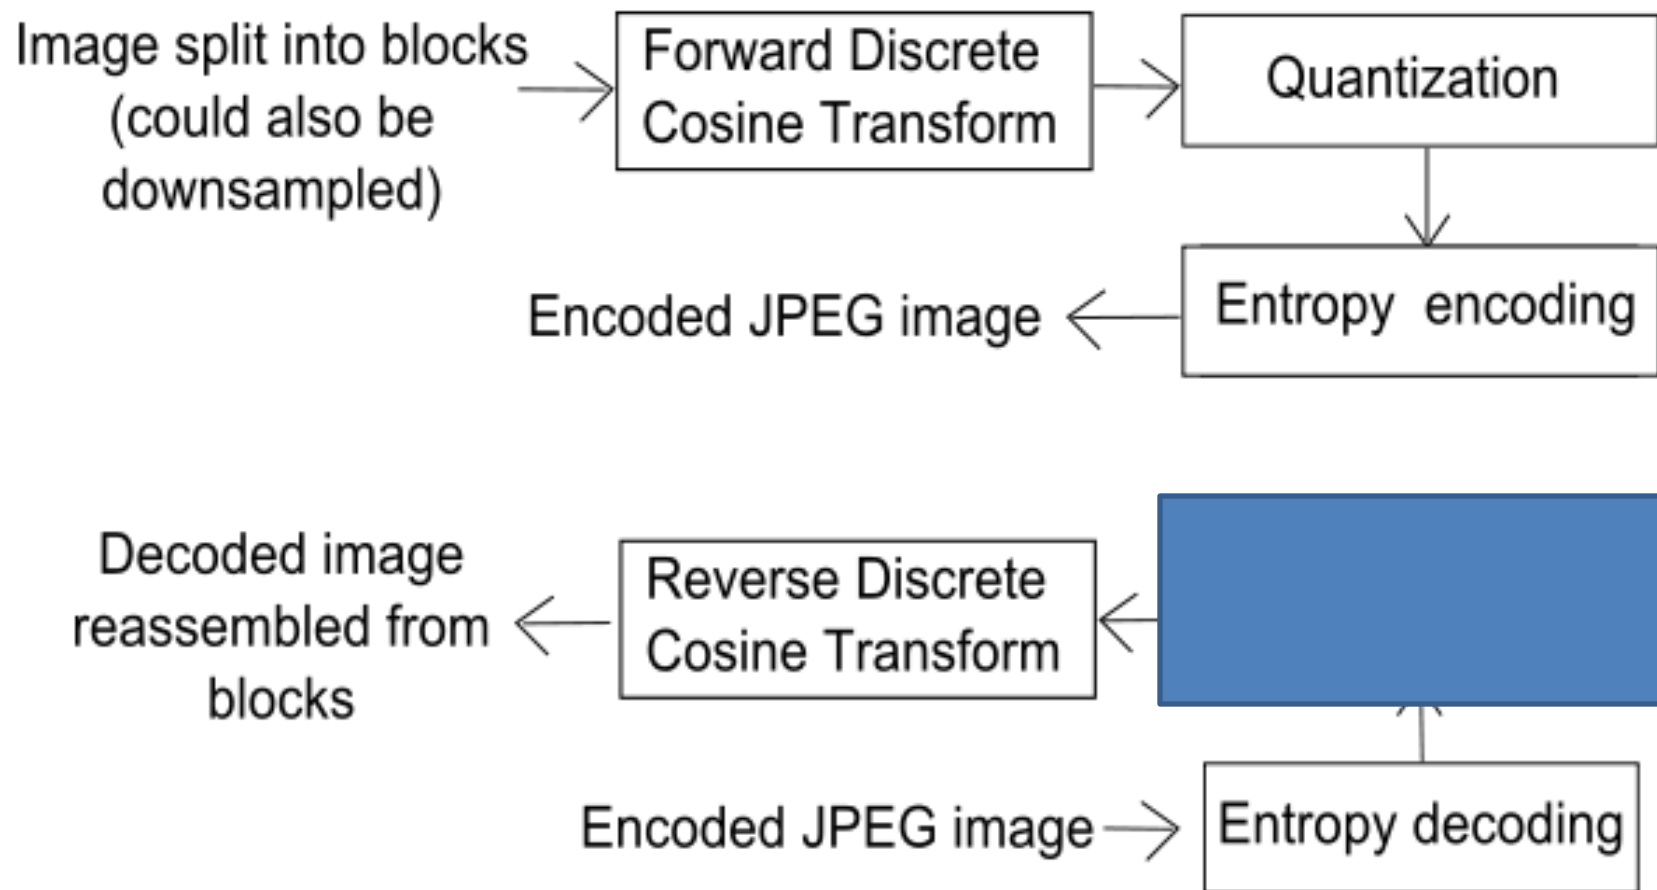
Image split into blocks (could also be downsampled)

Forward Discrete Cosine Transform

Quantization

Entropy encoding

Encoded JPEG image

Decoded image reassembled from blocks

Reverse Discrete Cosine Transform

Encoded JPEG image

Entropy decoding